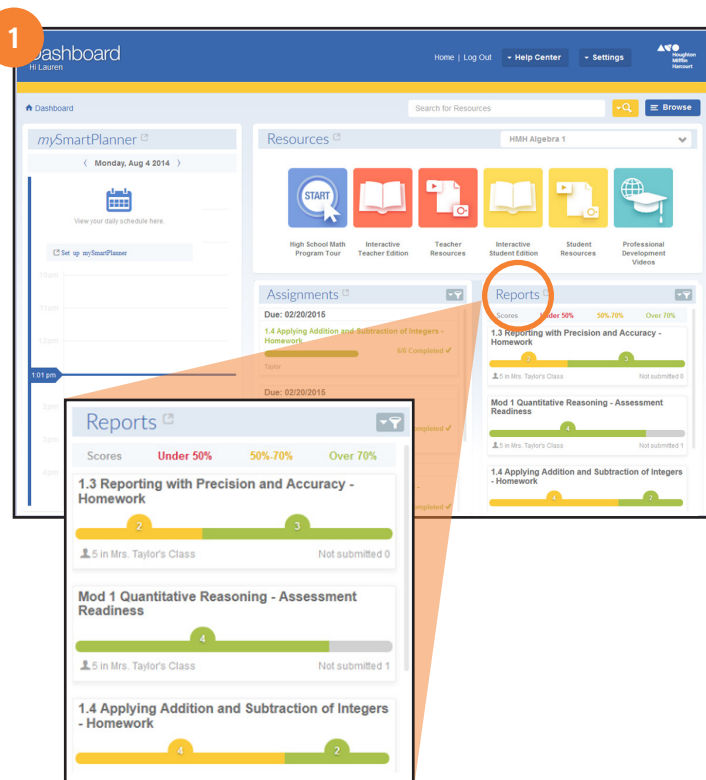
1

Dashboard
Hi Lauren

Home | Log Out   Help Center   Settings

Houghton Mifflin Harcourt

Dashboard

Search for Resources

Browse

mySmartPlanner

Monday, Aug 4 2014

View your daily schedule here.

Set up mySmartPlanner

10am
11am
12pm
1:01 pm
2pm
3pm
4pm

Resources

HMH Algebra 1

START

High School Math Program Tour

Interactive Teacher Edition

Teacher Resources

Interactive Student Edition

Student Resources

Professional Development Videos

Assignments

Due: 02/20/2015

1.4 Applying Addition and Subtraction of Integers - Homework

6/6 Completed

Taylor

Due: 02/20/2015

Completed

Completed

Reports

Scores   Under 50%   50%-70%   Over 70%

1.3 Reporting with Precision and Accuracy - Homework

2   3

5 in Mrs. Taylor's Class   Not submitted 0

Mod 1 Quantitative Reasoning - Assessment Readiness

4

5 in Mrs. Taylor's Class   Not submitted 1

1.4 Applying Addition and Subtraction of Integers - Homework

4   2

Reports

Scores   Under 50%   50%-70%   Over 70%

1.3 Reporting with Precision and Accuracy - Homework

2   3

5 in Mrs. Taylor's Class   Not submitted 0

Mod 1 Quantitative Reasoning - Assessment Readiness

4

5 in Mrs. Taylor's Class   Not submitted 1

1.4 Applying Addition and Subtraction of Integers - Homework

4   2